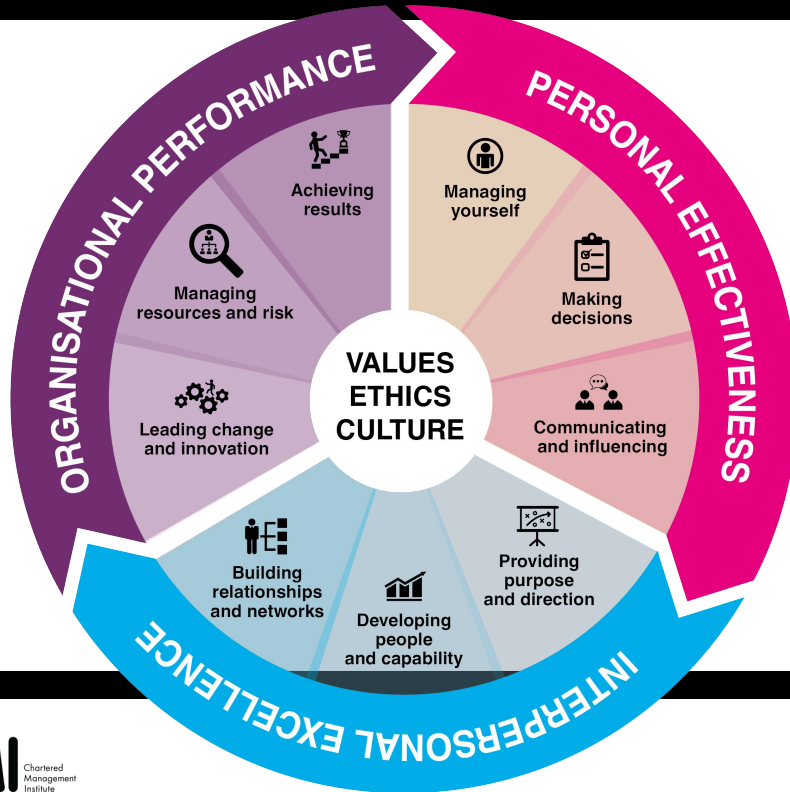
ORGANISATIONAL PERFORMANCE

PERSONAL EFFECTIVENESS

INTERPERSONAL EXCELLENCE

VALUES
ETHICS
CULTURE

Achieving results

Managing resources and risk

Leading change and innovation

Managing yourself

Making decisions

Communicating and influencing

Providing purpose and direction

Developing people and capability

Building relationships and networks

Chartered Management Institute